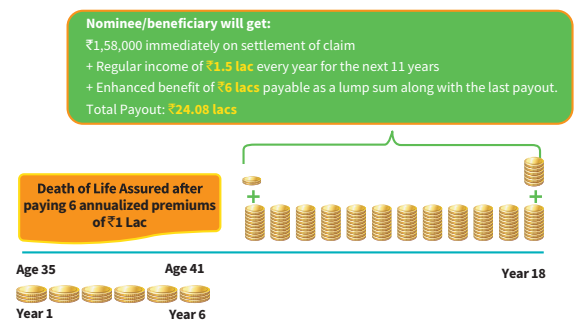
Nominee/beneficiary will get:

₹1,58,000 immediately on settlement of claim

+ Regular income of ₹1.5 lac every year for the next 11 years

+ Enhanced benefit of ₹6 lacs payable as a lump sum along with the last payout.

Total Payout: ₹24.08 lacs

Death of Life Assured after paying 6 annualized premiums of ₹1 Lac

+

+

Age 35

Age 41

Year 18

Year 1

Year 6